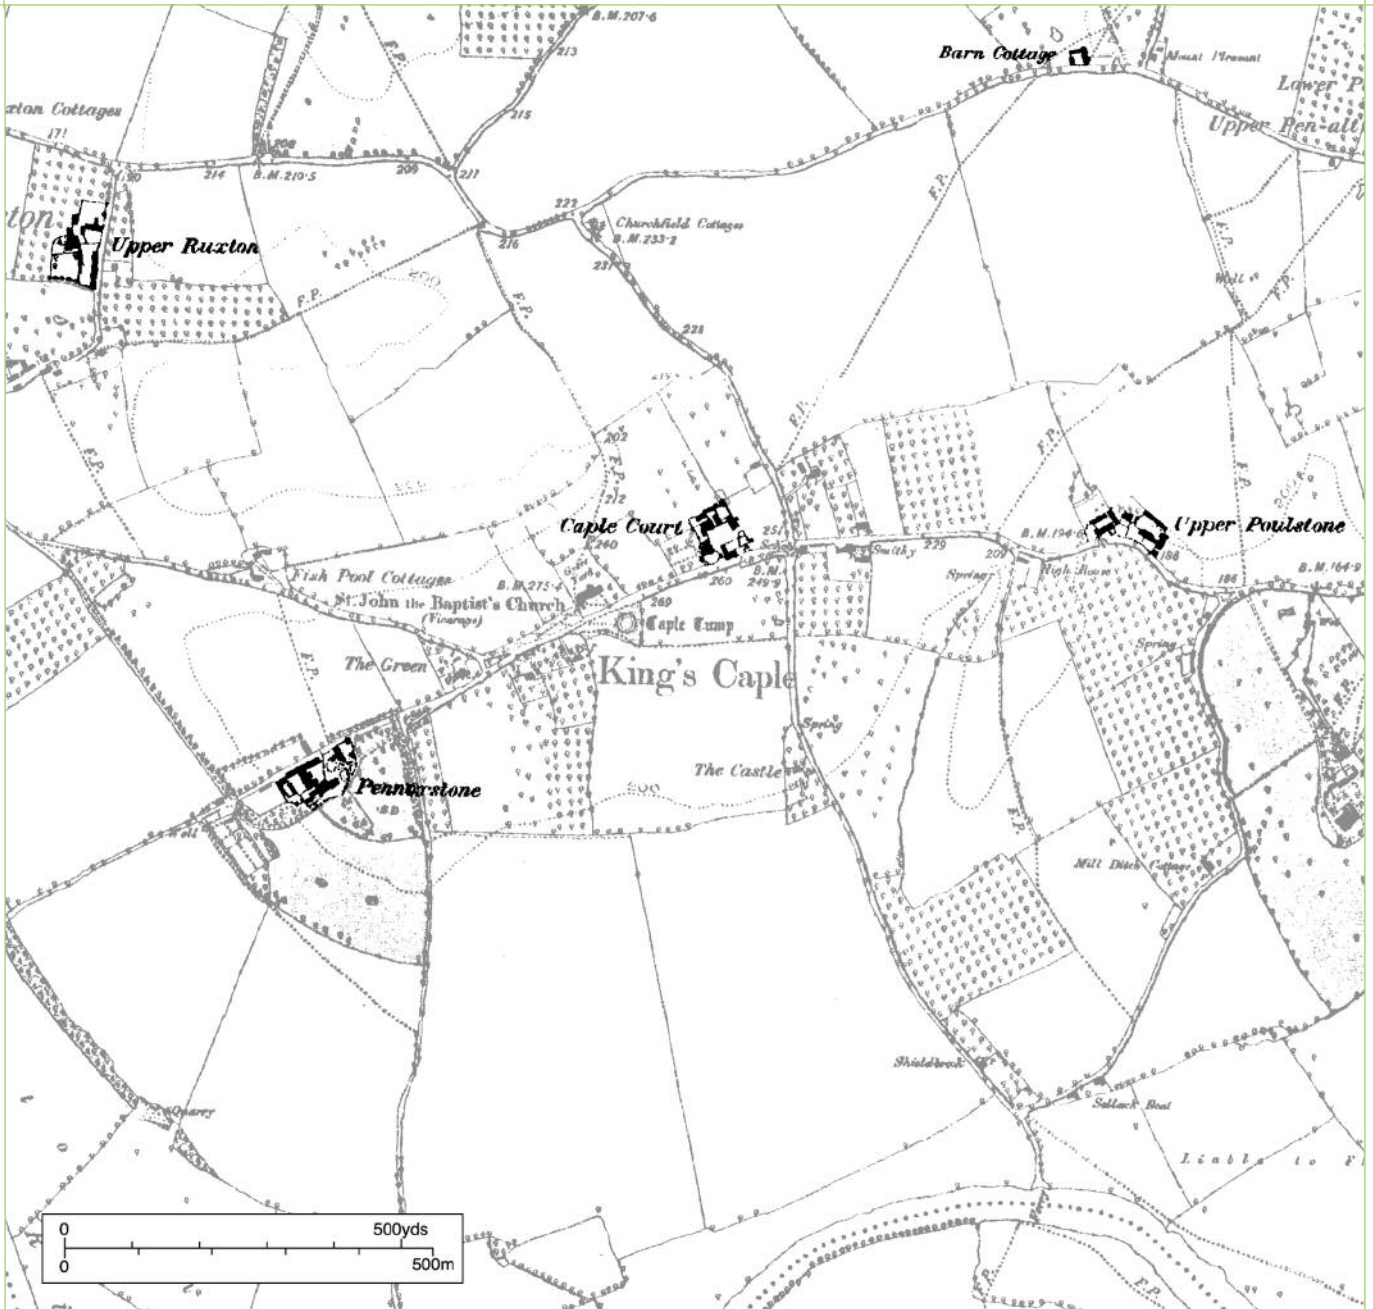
B.M.207·6
213
Barn Cottage
Mount Pleasant
Lower P
Upper Pen-alt
xton Cottages
171
208
215
214
B.M.210·5
209
211
222
Churchfield Cottages
B.M.233·2
216
231
xton
Upper Ruxton
F.P.
F.P.
F.P.
F.P.
F.P.
Well
228
F.P.
F.P.
202
F.P.
212
F.P.
Caple Court
251
School
B.M.194·6
Upper Poulstone
240
Smithy
229
209
188
B.M.164·9
Fish Pool Cottages
B.M.275·4
260
B.M.249·9
Spring
High House
186
St. John the Baptist's Church
(Vicarage)
269
Caple Tump
Spring
The Green
King's Caple
F.P.
Spring
The Castle
Pennoxstone
F.P.
Well
Mill Ditch Cottages
Shieldbrook
Sellack Boat
Quarry
Liable to F
F.P.
0
500yds
0
500m